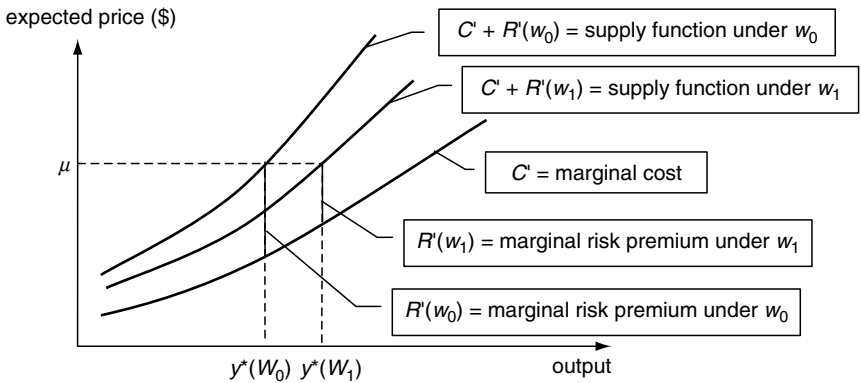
expected price ($)

$C' + R'(w_0)$ = supply function under $w_0$

$C' + R'(w_1)$ = supply function under $w_1$

$\mu$

$C'$ = marginal cost

$R'(w_1)$ = marginal risk premium under $w_1$

$R'(w_0)$ = marginal risk premium under $w_0$

$y^*(W_0)$ $y^*(W_1)$

output